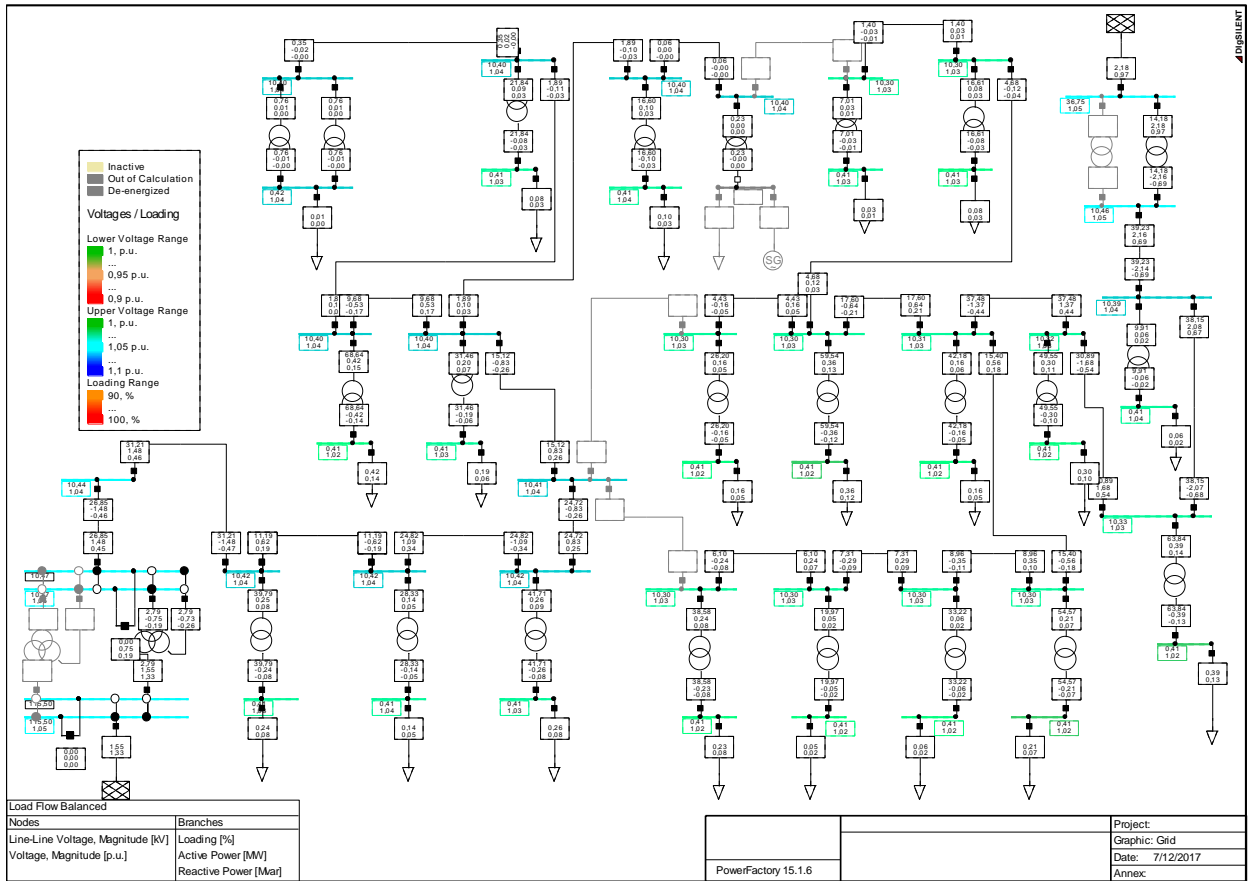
DIgSILENT

Inactive
Out of Calculation
De-energized

Voltages / Loading

Lower Voltage Range
1, p.u.
...
0,95 p.u.
...
0,9 p.u.
Upper Voltage Range
1, p.u.
...
1,05 p.u.
...
1,1 p.u.
Loading Range
90, %
...
100, %

0,35
-0,02
-0,00

10,40
1,04

0,76
0,01
0,00

0,76
0,01
0,00

0,76
-0,01
-0,00

0,76
-0,01
-0,00

0,42
1,04

0,01
0,00

10,40
1,04

21,84
0,09
0,03

21,84
-0,08
-0,03

0,41
1,03

0,08
0,03

1,89
-0,11
-0,03

1,89
-0,10
-0,03

0,06
0,00
-0,00

10,40
1,04

16,80
0,10
0,03

16,80
-0,10
-0,03

0,41
1,04

0,10
0,03

0,06
-0,00
-0,00

10,40
1,04

0,23
0,00
0,00

0,23
-0,00
-0,00

1,40
-0,03
-0,01

10,30
1,03

7,01
0,03
0,01

7,01
-0,03
-0,01

0,41
1,03

0,03
0,01

1,40
0,03
0,01

10,30
1,03

16,81
0,08
0,03

16,81
-0,08
-0,03

0,41
1,03

0,08
0,03

4,68
-0,12
-0,04

2,18
0,97

36,75
1,05

14,18
2,18
0,97

14,18
-2,16
-0,69

10,46
1,05

39,23
2,16
0,69

39,23
-2,14
-0,69

10,39
1,04

9,31
0,06
0,02

9,31
-0,06
-0,02

0,41
1,04

0,06
0,02

38,15
2,08
0,67

38,15
-2,07
-0,68

10,33
1,03

63,84
0,39
0,14

63,84
-0,39
-0,13

0,41
1,02

0,39
0,13

4,68
0,12
0,03

1,8
0,1
0,0

10,40
1,04

9,68
-0,53
-0,17

68,64
0,42
0,15

68,64
-0,42
-0,14

0,41
1,02

0,42
0,14

9,68
0,53
0,17

10,40
1,04

1,89
0,10
0,03

31,46
0,20
0,07

31,46
-0,19
-0,06

0,41
1,03

0,19
0,06

15,12
-0,83
-0,26

15,12
0,83
0,26

10,41
1,04

24,72
-0,83
-0,26

24,72
0,83
0,25

4,43
-0,16
-0,05

10,30
1,03

26,20
0,16
0,05

26,20
-0,16
-0,05

0,41
1,02

0,16
0,05

4,43
0,16
0,05

10,30
1,03

17,80
-0,64
-0,21

59,54
0,36
0,13

59,54
-0,36
-0,12

0,41
1,02

0,36
0,12

17,80
0,64
0,21

10,31
1,03

37,48
-1,37
-0,44

42,18
0,16
0,06

42,18
-0,16
-0,05

0,41
1,02

0,16
0,05

15,40
0,56
0,18

37,48
1,37
0,44

10,32
1,03

49,55
0,30
0,11

49,55
-0,30
-0,10

0,41
1,02

0,30
0,10

30,89
-1,68
-0,54

30,89
1,68
0,54

31,21
1,48
0,46

10,44
1,04

26,85
-1,48
-0,46

26,85
1,48
0,45

10,47

10,47

2,79
-0,75
-0,19

2,79
-0,73
-0,26

0,00
0,75
0,19

2,79
1,55
1,33

115,50

115,50
1,05

0,00
0,00
0,00

1,55
1,33

31,21
-1,48
-0,47

10,42
1,04

11,19
0,62
0,19

39,79
0,25
0,08

39,79
-0,24
-0,08

0,41
1,04

0,24
0,08

11,19
-0,62
-0,19

10,42
1,04

24,82
1,09
0,34

28,33
0,14
0,05

28,33
-0,14
-0,05

0,41
1,04

0,14
0,05

24,82
-1,09
-0,34

10,42
1,04

41,71
0,26
0,09

41,71
-0,26
-0,08

0,41
1,03

0,26
0,08

6,10
-0,24
-0,08

10,30
1,03

38,58
0,24
0,08

38,58
-0,23
-0,08

0,41
1,02

0,23
0,08

6,10
0,24
0,07

10,30
1,03

7,31
-0,29
-0,09

19,97
0,05
0,02

19,97
-0,05
-0,02

0,41
1,02

0,05
0,02

7,31
0,29
0,09

10,30
1,03

8,96
-0,35
-0,11

33,22
0,06
0,02

33,22
-0,06
-0,02

0,41
1,02

0,06
0,02

8,96
0,35
0,10

10,30
1,03

15,40
-0,56
-0,18

54,57
0,21
0,07

54,57
-0,21
-0,07

0,41
1,02

0,21
0,07

SG

Load Flow Balanced

| Nodes | Branches |
|---|---|
| Line-Line Voltage, Magnitude [kV] | Loading [%] |
| Voltage, Magnitude [p.u.] | Active Power [MW] |
| | Reactive Power [Mvar] |

PowerFactory 15.1.6

Project:
Graphic: Grid
Date: 7/12/2017
Annex: